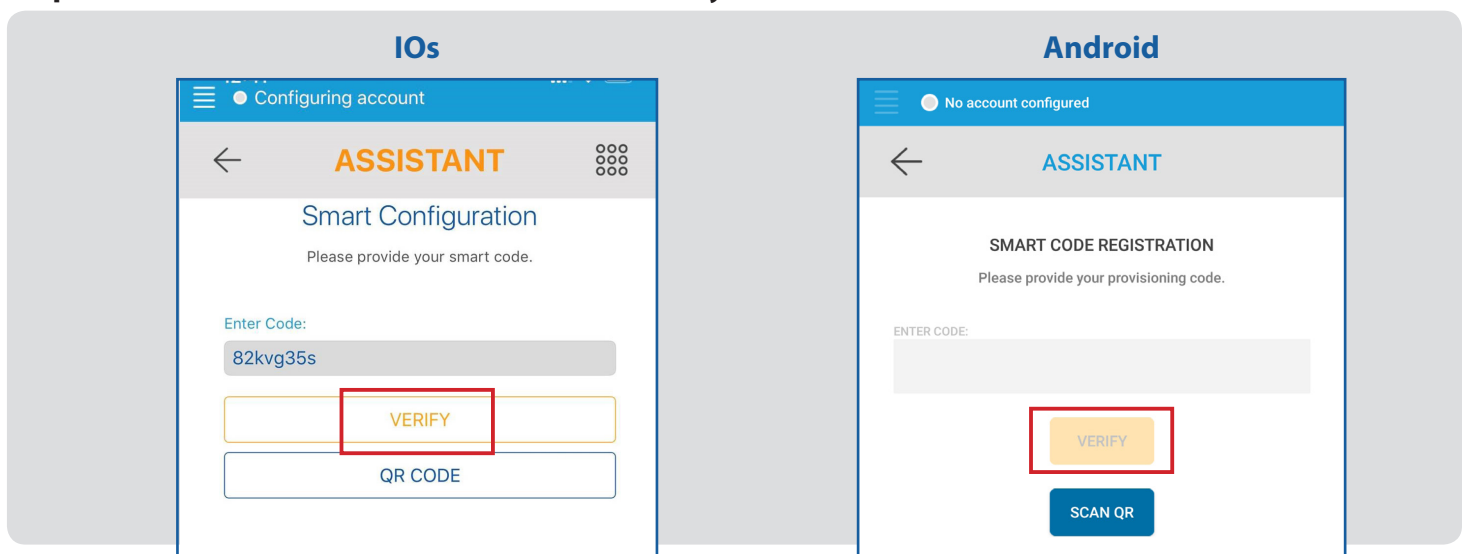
IOs

Configuring account

ASSISTANT

Smart Configuration

Please provide your smart code.

Enter Code:

82kvg35s

VERIFY

QR CODE

Android

No account configured

ASSISTANT

SMART CODE REGISTRATION

Please provide your provisioning code.

ENTER CODE:

VERIFY

SCAN QR